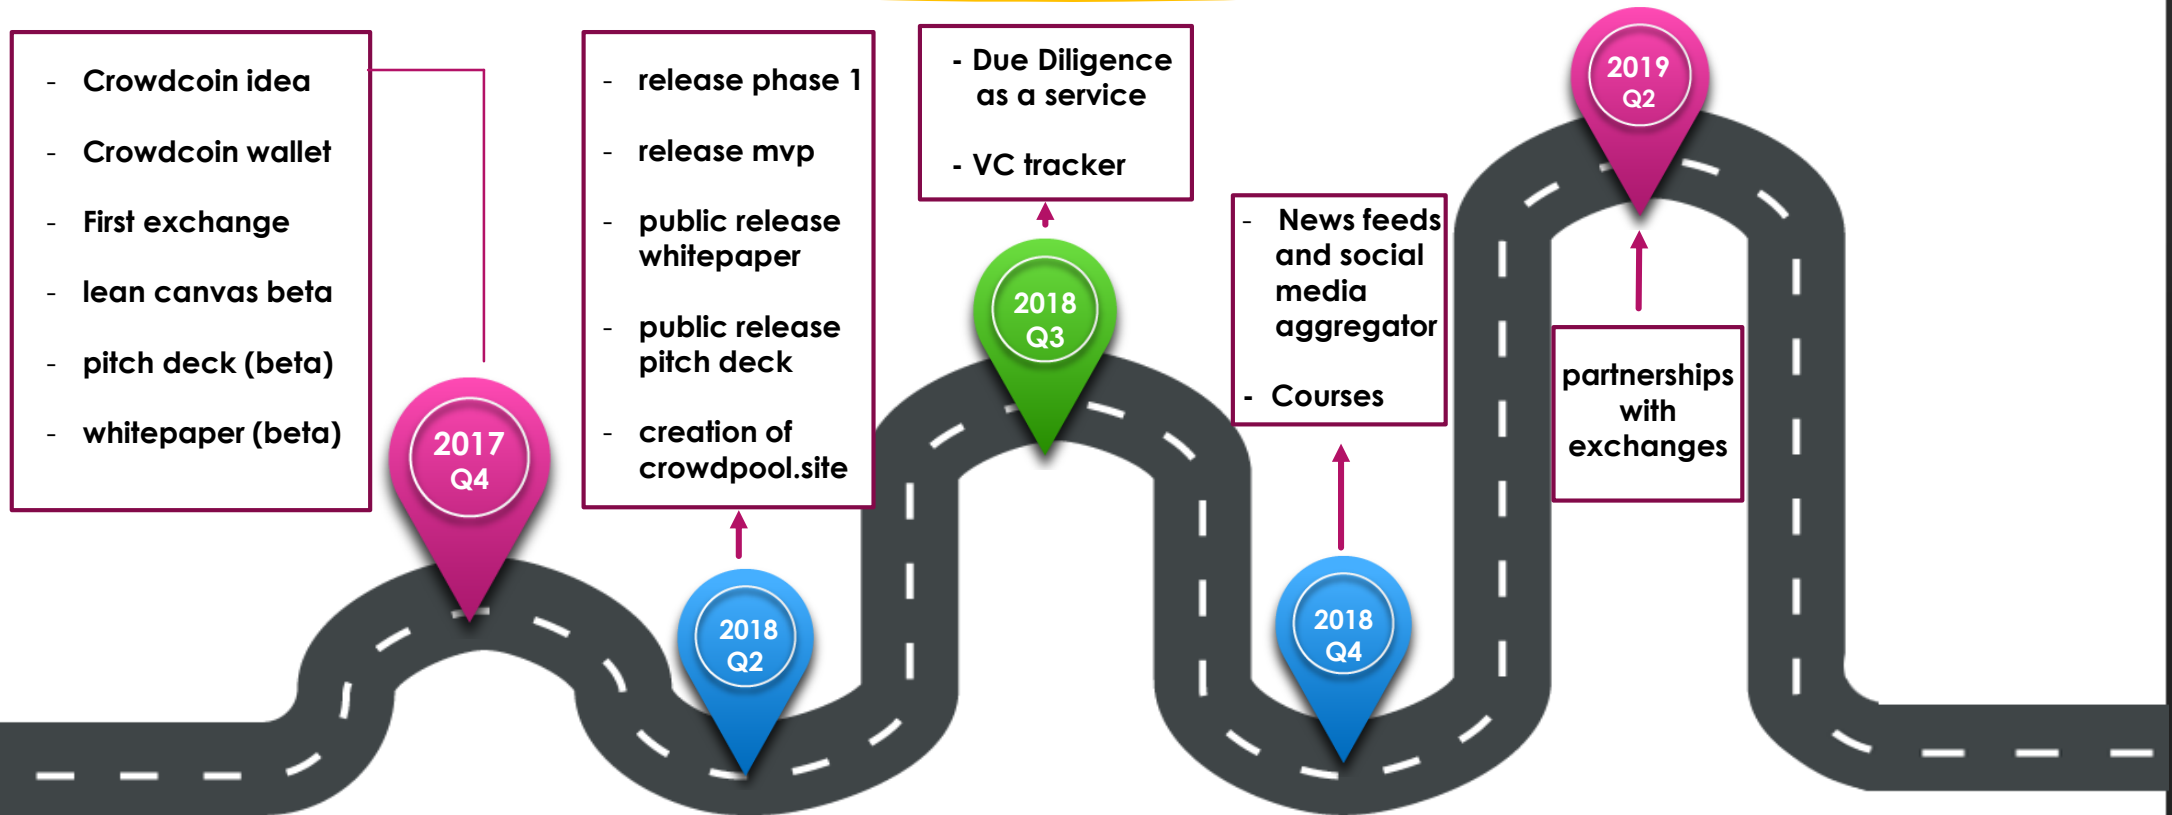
- Crowdcoin idea
- Crowdcoin wallet
- First exchange
- lean canvas beta
- pitch deck (beta)
- whitepaper (beta)

2017 Q4

- release phase 1
- release mvp
- public release whitepaper
- public release pitch deck
- creation of crowdpool.site

2018 Q2

- Due Diligence as a service
- VC tracker

2018 Q3

- News feeds and social media aggregator
- Courses

2018 Q4

2019 Q2

partnerships with exchanges